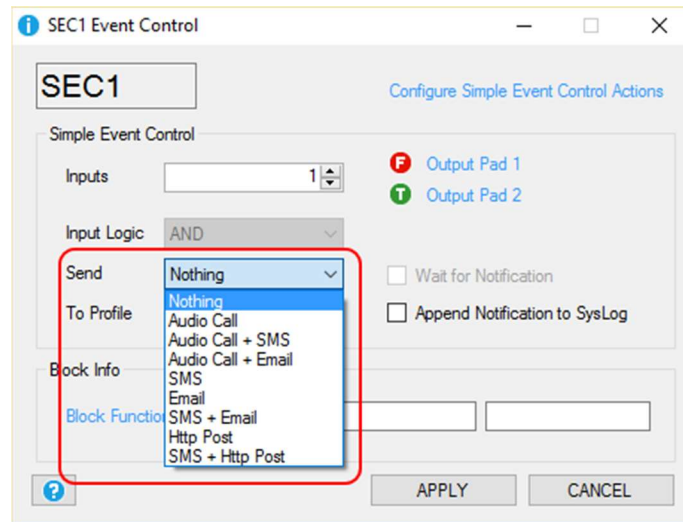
SEC1 Event Control

SEC1

Configure Simple Event Control Actions

Simple Event Control

Inputs 1

F Output Pad 1
T Output Pad 2

Input Logic AND

Send Nothing

Wait for Notification

To Profile

Append Notification to SysLog

Nothing
Audio Call
Audio Call + SMS
Audio Call + Email
SMS
Email
SMS + Email
Http Post
SMS + Http Post

Block Info

Block Functio

?

APPLY

CANCEL